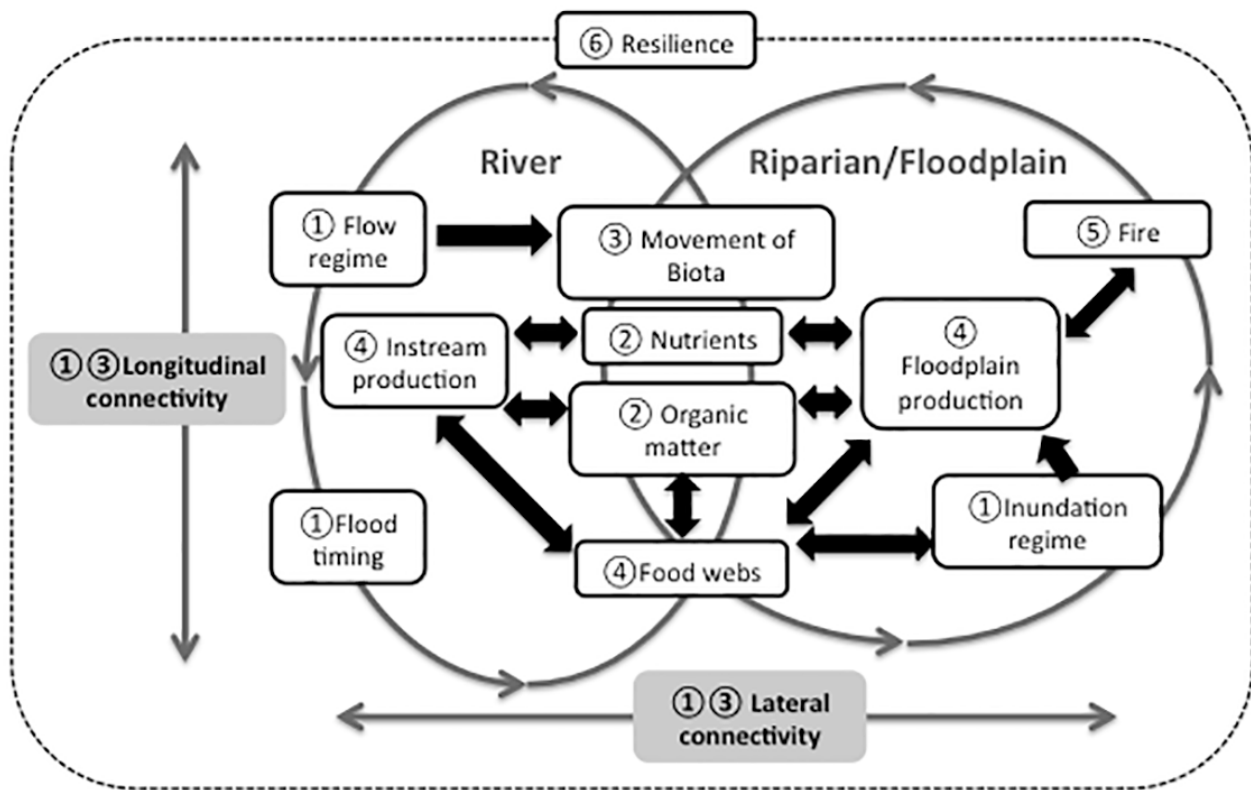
⑥ Resilience

River

Riparian/Floodplain

① Flow regime

③ Movement of Biota

⑤ Fire

①③Longitudinal connectivity

④ Instream production

② Nutrients

④ Floodplain production

② Organic matter

① Flood timing

①Inundation regime

④Food webs

①③ Lateral connectivity